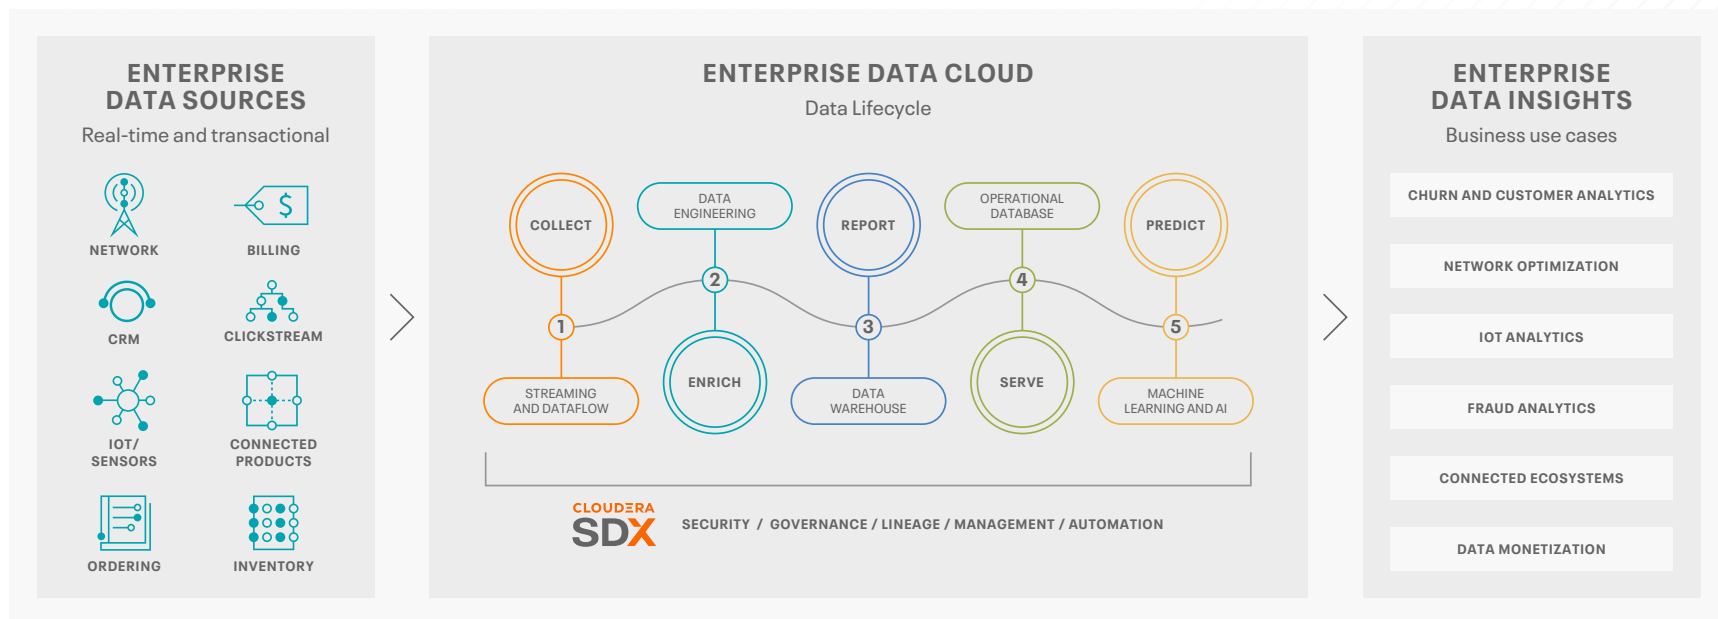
ENTERPRISE DATA SOURCES
Real-time and transactional

NETWORK
BILLING
CRM
CLICKSTREAM
IOT/ SENSORS
CONNECTED PRODUCTS
ORDERING
INVENTORY

ENTERPRISE DATA CLOUD
Data Lifecycle

COLLECT
DATA ENGINEERING
REPORT
OPERATIONAL DATABASE
PREDICT
1
2
3
4
5
STREAMING AND DATAFLOW
ENRICH
DATA WAREHOUSE
SERVE
MACHINE LEARNING AND AI

CLOUDERA SDX
SECURITY / GOVERNANCE / LINEAGE / MANAGEMENT / AUTOMATION

ENTERPRISE DATA INSIGHTS
Business use cases

CHURN AND CUSTOMER ANALYTICS
NETWORK OPTIMIZATION
IOT ANALYTICS
FRAUD ANALYTICS
CONNECTED ECOSYSTEMS
DATA MONETIZATION